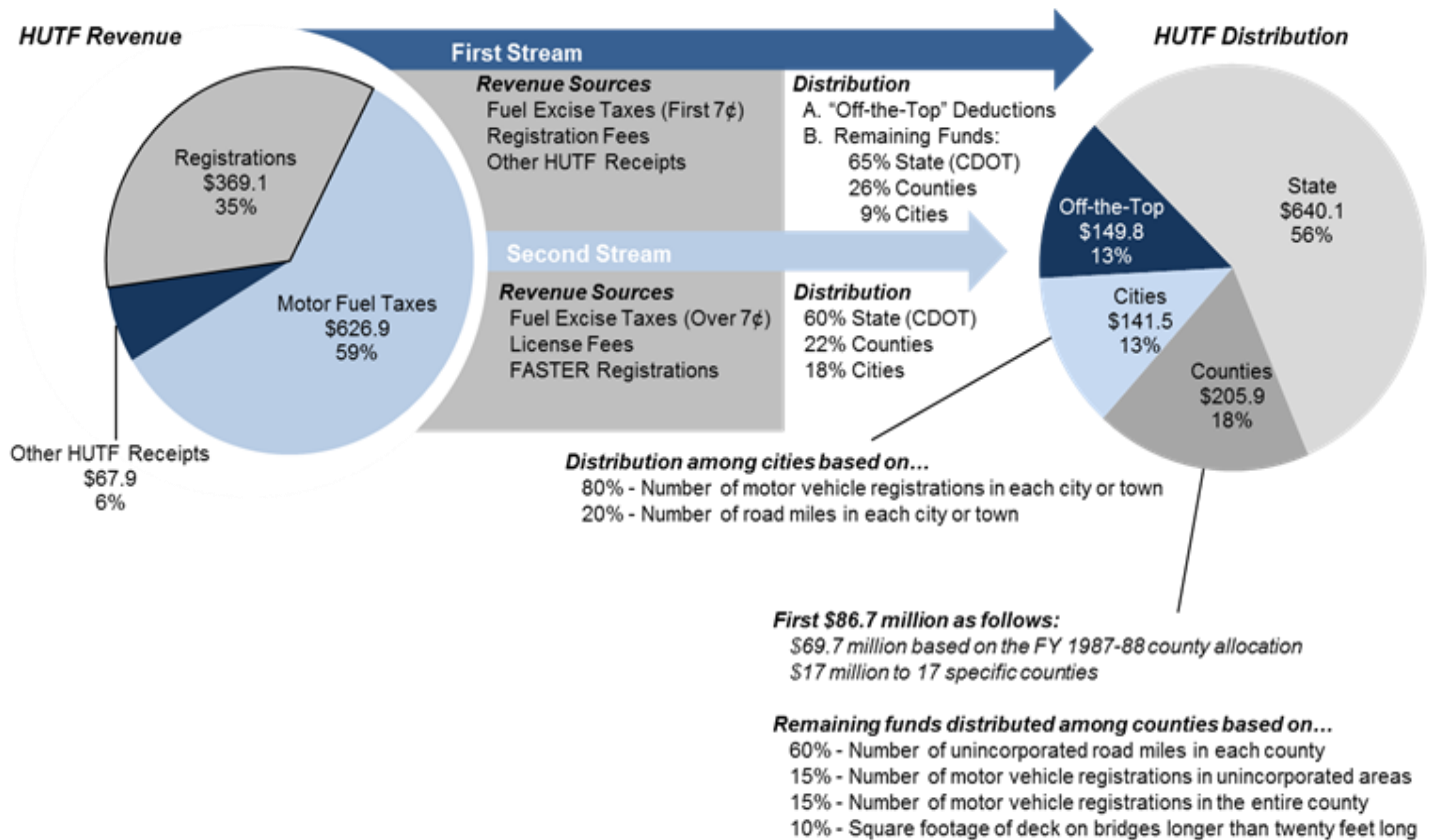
HUTF Revenue

Registrations
$369.1
35%

Motor Fuel Taxes
$626.9
59%

Other HUTF Receipts
$67.9
6%

First Stream

Revenue Sources
Fuel Excise Taxes (First 7¢)
Registration Fees
Other HUTF Receipts

Distribution
A. "Off-the-Top" Deductions
B. Remaining Funds:
65% State (CDOT)
26% Counties
9% Cities

Second Stream

Revenue Sources
Fuel Excise Taxes (Over 7¢)
License Fees
FASTER Registrations

Distribution
60% State (CDOT)
22% Counties
18% Cities

HUTF Distribution

Off-the-Top
$149.8
13%

State
$640.1
56%

Cities
$141.5
13%

Counties
$205.9
18%

Distribution among cities based on…
80% - Number of motor vehicle registrations in each city or town
20% - Number of road miles in each city or town

First $86.7 million as follows:
$69.7 million based on the FY 1987-88 county allocation
$17 million to 17 specific counties

Remaining funds distributed among counties based on…
60% - Number of unincorporated road miles in each county
15% - Number of motor vehicle registrations in unincorporated areas
15% - Number of motor vehicle registrations in the entire county
10% - Square footage of deck on bridges longer than twenty feet long